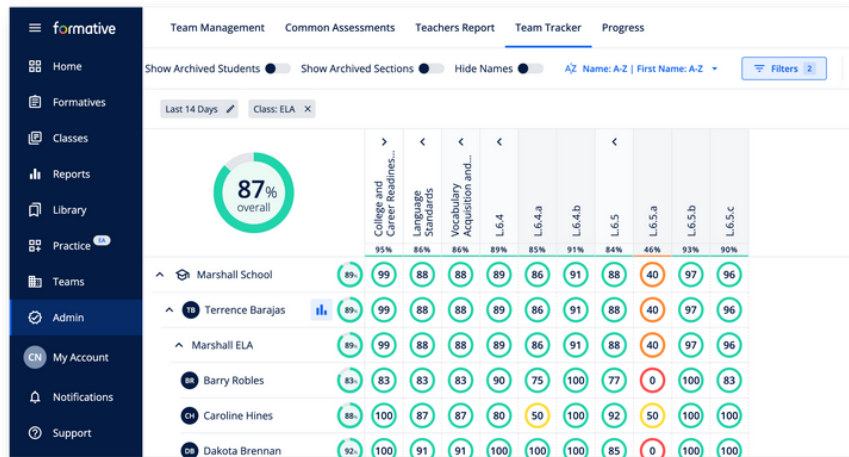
formative

Home
Formatives
Classes
Reports
Library
Practice EA
Teams
Admin
CN My Account
Notifications
Support

Team Management | Common Assessments | Teachers Report | Team Tracker | Progress

Show Archived Students | Show Archived Sections | Hide Names | Name: A-Z | First Name: A-Z | Filters 2

Last 14 Days | Class: ELA ×

87% overall

| | | College and Career Readines... | Language Standards | Vocabulary Acquisition and... | L.6.4 | L.6.4.a | L.6.4.b | L.6.5 | L.6.5.a | L.6.5.b | L.6.5.c |
|---|---|---|---|---|---|---|---|---|---|---|---|
| | | 95% | 86% | 86% | 89% | 85% | 91% | 84% | 46% | 93% | 90% |
| Marshall School | 89% | 99 | 88 | 88 | 89 | 86 | 91 | 88 | 40 | 97 | 96 |
| TB Terrence Barajas | 89% | 99 | 88 | 88 | 89 | 86 | 91 | 88 | 40 | 97 | 96 |
| Marshall ELA | 89% | 99 | 88 | 88 | 89 | 86 | 91 | 88 | 40 | 97 | 96 |
| BR Barry Robles | 83% | 83 | 83 | 83 | 90 | 75 | 100 | 77 | 0 | 100 | 83 |
| CH Caroline Hines | 88% | 100 | 87 | 87 | 80 | 50 | 100 | 92 | 50 | 100 | 100 |
| DB Dakota Brennan | 92% | 100 | 91 | 91 | 100 | 100 | 100 | 85 | 0 | 100 | 100 |